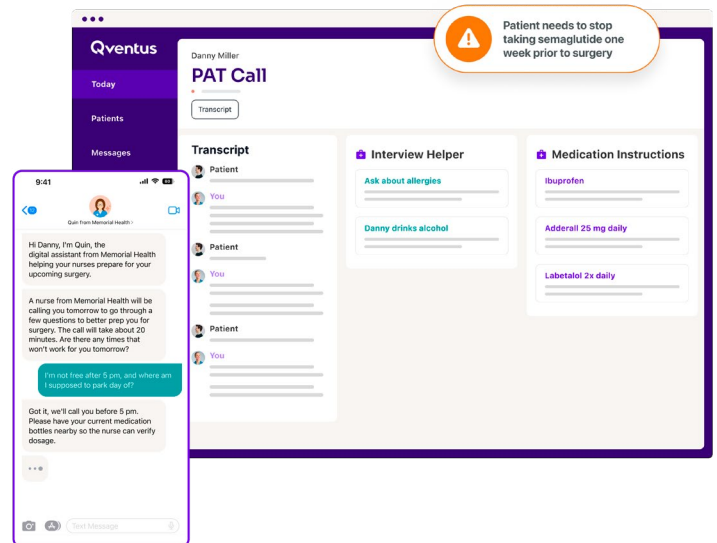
Qventus

Today

Patients

Messages

Danny Miller

PAT Call

Transcript

Patient needs to stop taking semaglutide one week prior to surgery

Transcript

Patient

You

Patient

You

Patient

You

Interview Helper

Ask about allergies

Danny drinks alcohol

Medication Instructions

Ibuprofen

Adderall 25 mg daily

Labetalol 2x daily

9:41

Quin from Memorial Health ›

Hi Danny, I'm Quin, the digital assistant from Memorial Health helping your nurses prepare for your upcoming surgery.

A nurse from Memorial Health will be calling you tomorrow to go through a few questions to better prep you for surgery. The call will take about 20 minutes. Are there any times that won't work for you tomorrow?

I'm not free after 5 pm, and where am I supposed to park day of?

Got it, we'll call you before 5 pm. Please have your current medication bottles nearby so the nurse can verify dosage.

Text Message